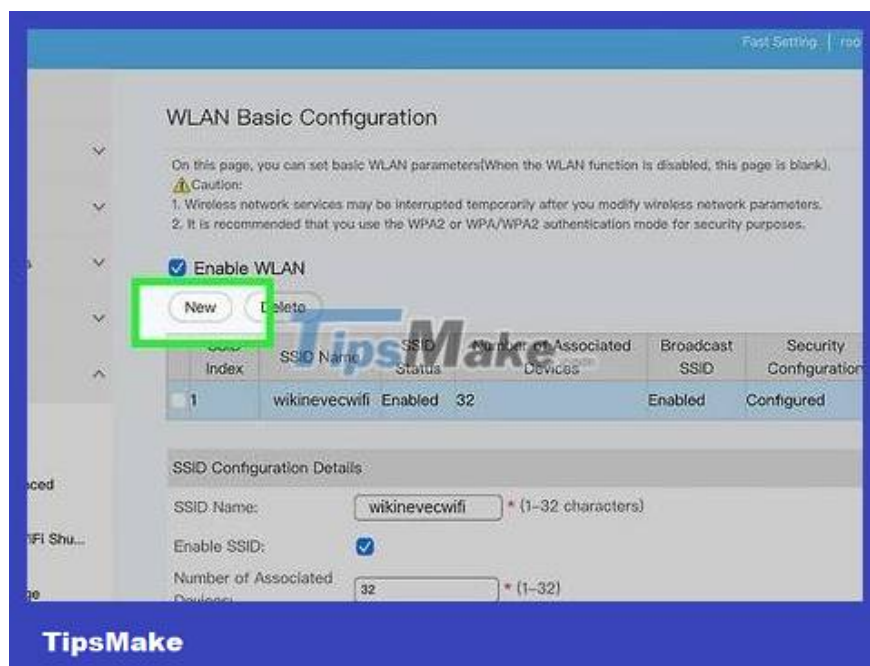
Fast Setting | roo

WLAN Basic Configuration

On this page, you can set basic WLAN parameters(When the WLAN function is disabled, this page is blank).
Caution:
1. Wireless network services may be interrupted temporarily after you modify wireless network parameters.
2. It is recommended that you use the WPA2 or WPA/WPA2 authentication mode for security purposes.

Enable WLAN

New Delete

TipsMake

| SSID Index | SSID Name | SSID Status | Number of Associated Devices | Broadcast SSID | Security Configuration |
|---|---|---|---|---|---|
| 1 | wikinevecwifi | Enabled | 32 | Enabled | Configured |

SSID Configuration Details

SSID Name: wikinevecwifi * (1–32 characters)

Enable SSID:

Number of Associated Devices: 32 * (1–32)

s
ced
iFi Shu...
ge

TipsMake